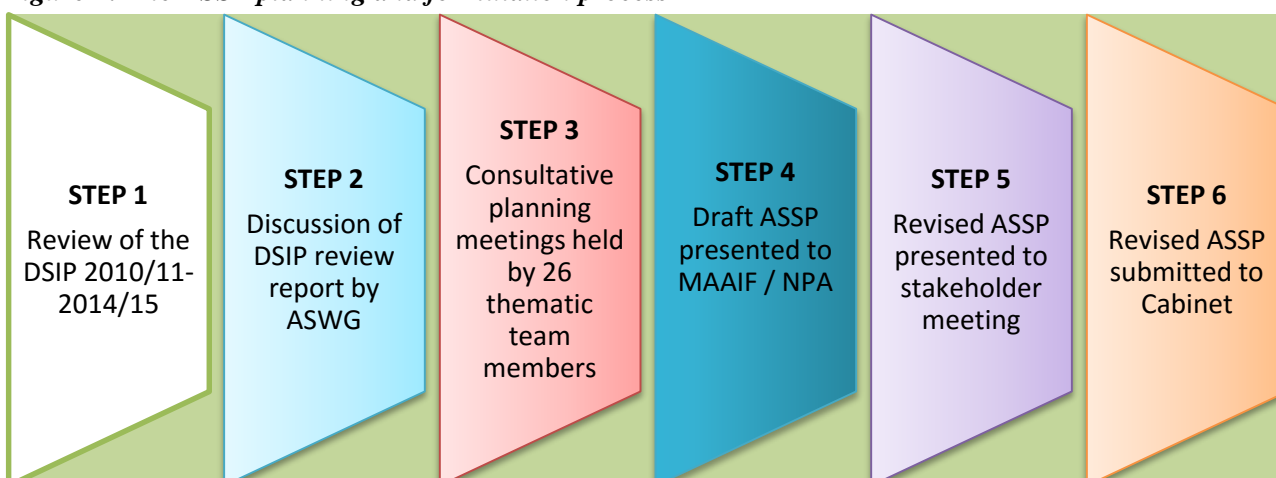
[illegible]

STEP 1
Review of the DSIP 2010/11-2014/15

STEP 2
Discussion of DSIP review report by ASWG

STEP 3
Consultative planning meetings held by 26 thematic team members

STEP 4
Draft ASSP presented to MAAIF / NPA

STEP 5
Revised ASSP presented to stakeholder meeting

STEP 6
Revised ASSP submitted to Cabinet